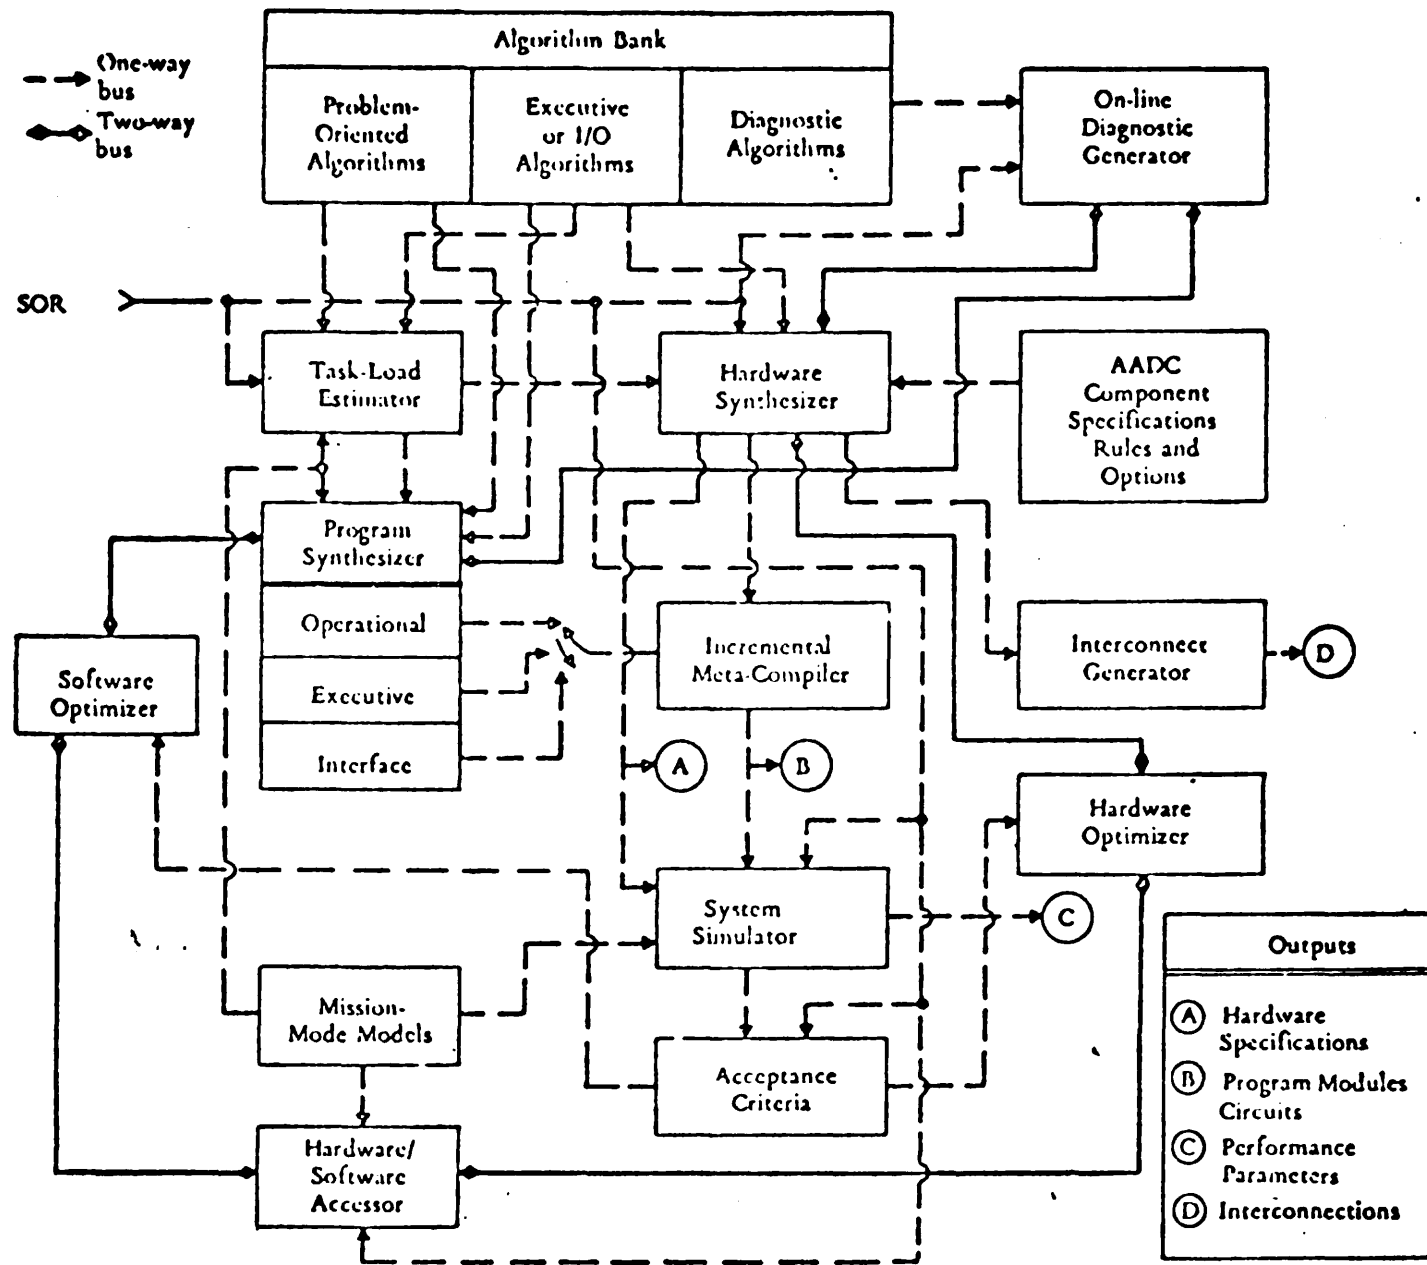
One-way bus
Two-way bus

Algorithm Bank
Problem-Oriented Algorithms
Executive or I/O Algorithms
Diagnostic Algorithms

On-line Diagnostic Generator

SOR

Task-Load Estimator

Hardware Synthesizer

AADC Component Specifications Rules and Options

Program Synthesizer
Operational
Executive
Interface

Software Optimizer

Incremental Meta-Compiler

Interconnect Generator

D

A

B

Hardware Optimizer

System Simulator

C

Outputs
A Hardware Specifications
B Program Modules Circuits
C Performance Parameters
D Interconnections

Mission-Mode Models

Acceptance Criteria

Hardware/ Software Accessor